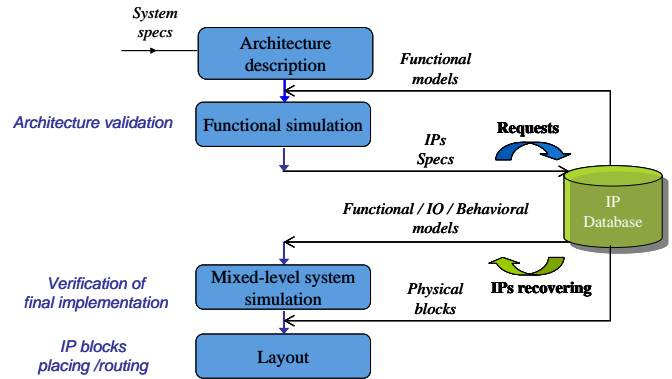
System specs

Architecture description

Functional models

Architecture validation

Functional simulation

IPs Specs

Requests

IP Database

Functional / IO / Behavioral models

Verification of final implementation

Mixed-level system simulation

IPs recovering

Physical blocks

IP blocks placing /routing

Layout